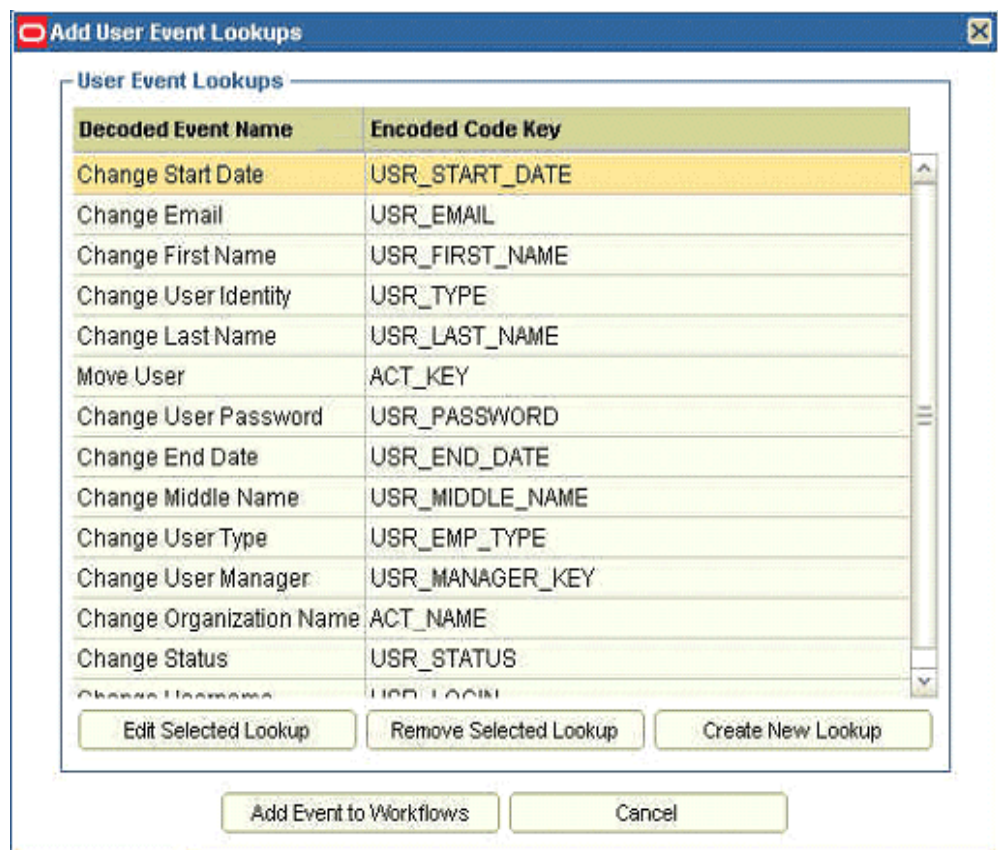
Add User Event Lookups

User Event Lookups

| Decoded Event Name | Encoded Code Key |
|---|---|
| Change Start Date | USR_START_DATE |
| Change Email | USR_EMAIL |
| Change First Name | USR_FIRST_NAME |
| Change User Identity | USR_TYPE |
| Change Last Name | USR_LAST_NAME |
| Move User | ACT_KEY |
| Change User Password | USR_PASSWORD |
| Change End Date | USR_END_DATE |
| Change Middle Name | USR_MIDDLE_NAME |
| Change User Type | USR_EMP_TYPE |
| Change User Manager | USR_MANAGER_KEY |
| Change Organization Name | ACT_NAME |
| Change Status | USR_STATUS |
| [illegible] | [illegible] |

Edit Selected Lookup

Remove Selected Lookup

Create New Lookup

Add Event to Workflows

Cancel